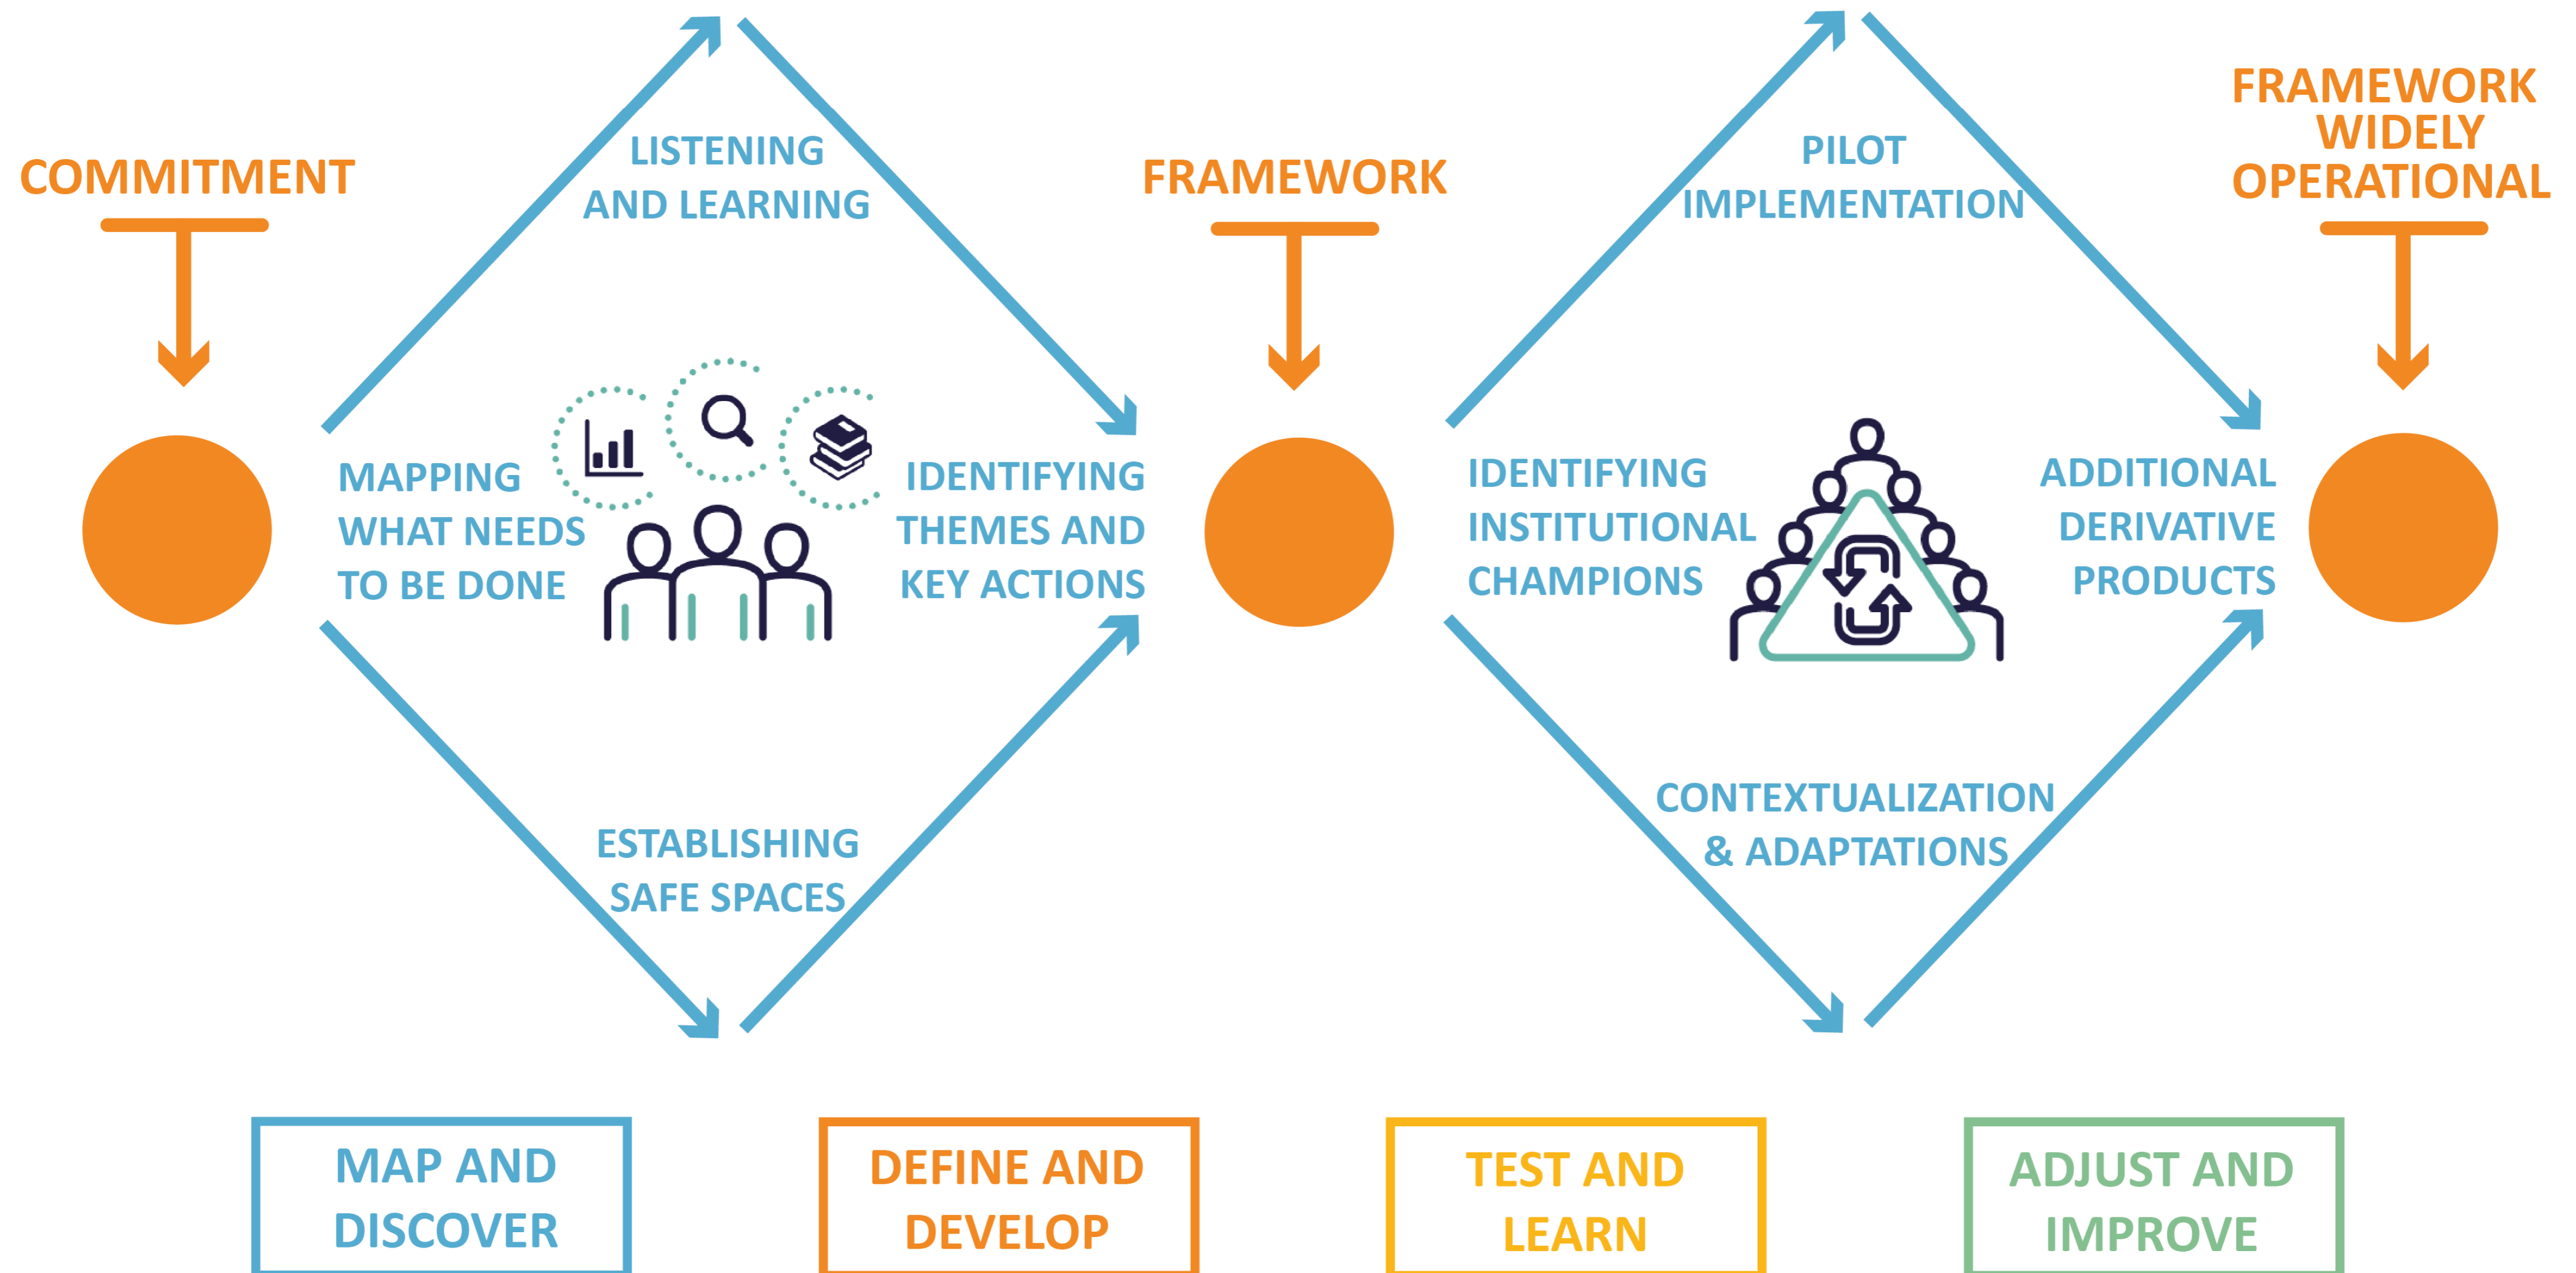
COMMITMENT

LISTENING AND LEARNING

MAPPING WHAT NEEDS TO BE DONE

IDENTIFYING THEMES AND KEY ACTIONS

ESTABLISHING SAFE SPACES

FRAMEWORK

PILOT IMPLEMENTATION

IDENTIFYING INSTITUTIONAL CHAMPIONS

ADDITIONAL DERIVATIVE PRODUCTS

CONTEXTUALIZATION & ADAPTATIONS

FRAMEWORK WIDELY OPERATIONAL

MAP AND DISCOVER

DEFINE AND DEVELOP

TEST AND LEARN

ADJUST AND IMPROVE